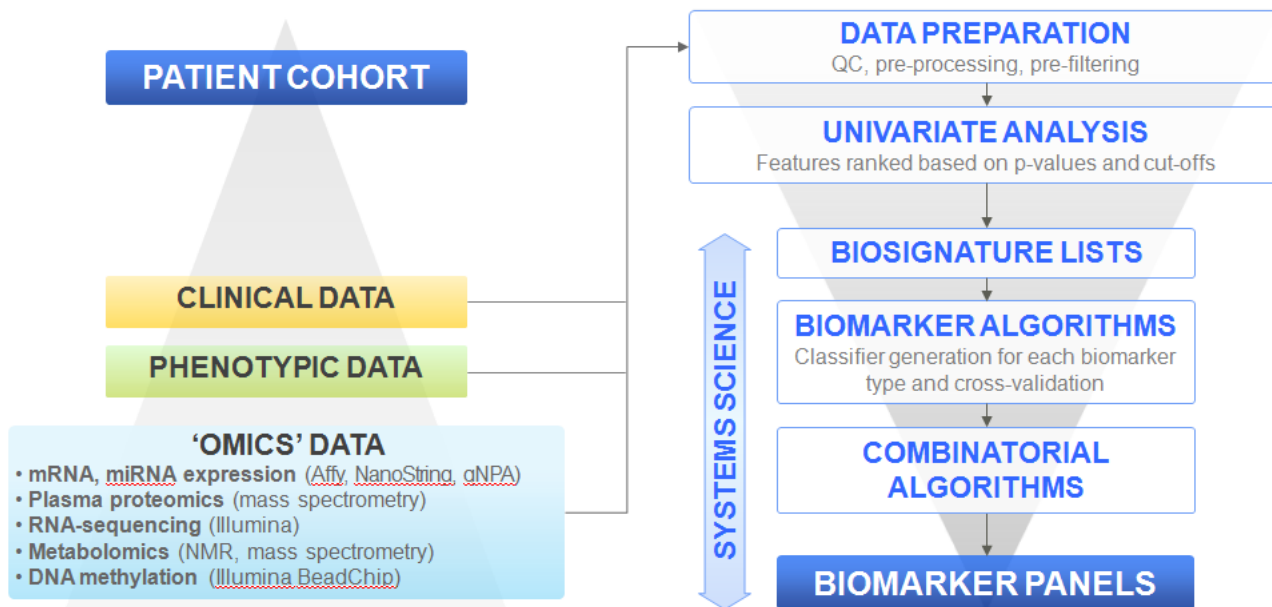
PATIENT COHORT

CLINICAL DATA

PHENOTYPIC DATA

'OMICS' DATA
• mRNA, miRNA expression (Affy, NanoString, qNPA)
• Plasma proteomics (mass spectrometry)
• RNA-sequencing (Illumina)
• Metabolomics (NMR, mass spectrometry)
• DNA methylation (Illumina BeadChip)

DATA PREPARATION
QC, pre-processing, pre-filtering

UNIVARIATE ANALYSIS
Features ranked based on p-values and cut-offs

SYSTEMS SCIENCE

BIOSIGNATURE LISTS

BIOMARKER ALGORITHMS
Classifier generation for each biomarker type and cross-validation

COMBINATORIAL ALGORITHMS

BIOMARKER PANELS